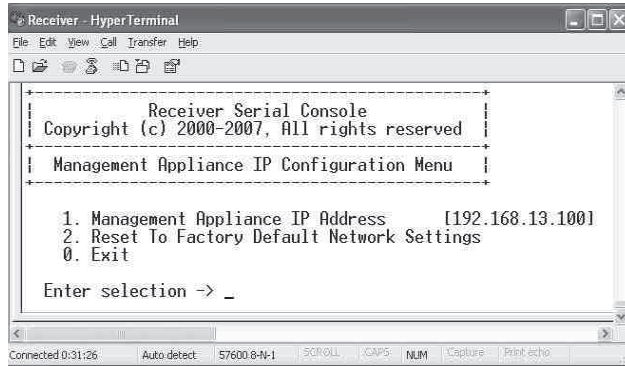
Receiver - HyperTerminal

File Edit View Call Transfer Help

Receiver Serial Console
Copyright (c) 2000-2007, All rights reserved

Management Appliance IP Configuration Menu

1. Management Appliance IP Address [192.168.13.100]
2. Reset To Factory Default Network Settings
0. Exit

Enter selection -> _

Connected 0:31:26 Auto detect 57600 8-N-1 SCROLL CAPS NUM Capture Print echo